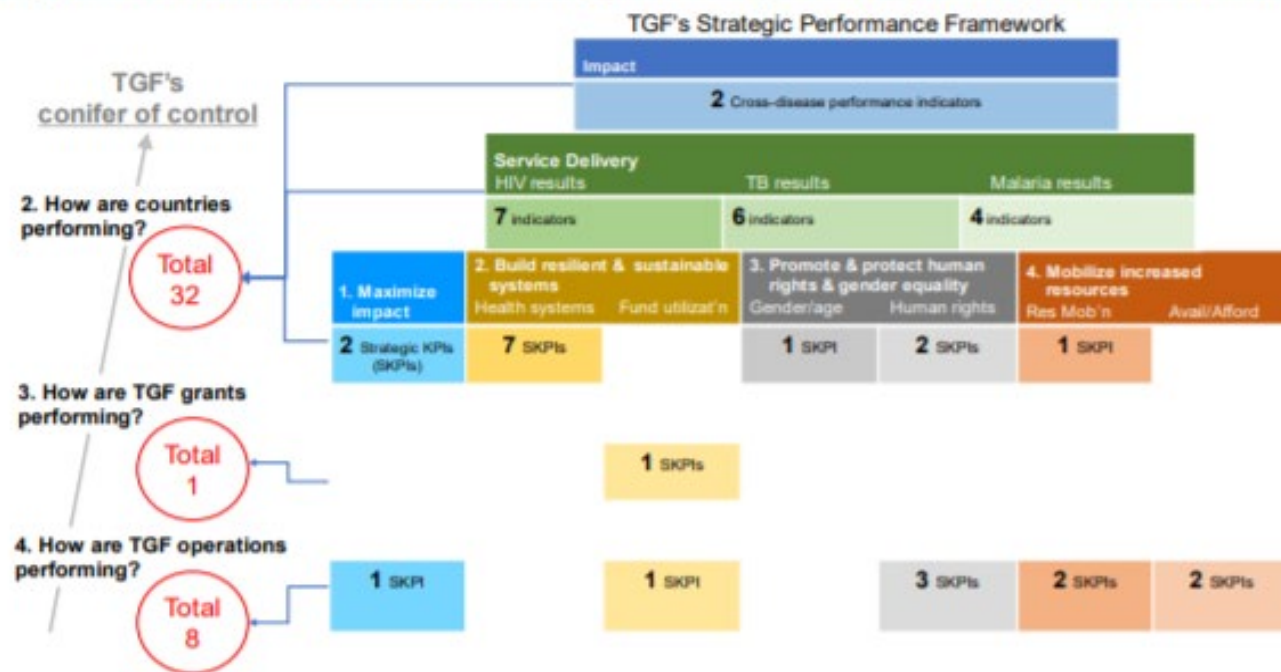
TGF's Strategic Performance Framework

TGF's conifer of control

Impact

2 Cross-disease performance indicators

Service Delivery
HIV results TB results Malaria results

7 indicators | 6 indicators | 4 indicators

2. How are countries performing?

Total 32

1. Maximize impact

2. Build resilient & sustainable systems
Health systems Fund utilizat'n

3. Promote & protect human rights & gender equality
Gender/age Human rights

4. Mobilize increased resources
Res Mob'n Avail/Afford

2 Strategic KPIs (SKPIs) | 7 SKPIs | 1 SKPI | 2 SKPIs | 1 SKPI

3. How are TGF grants performing?

Total 1

1 SKPIs

4. How are TGF operations performing?

Total 8

1 SKPI | 1 SKPI | 3 SKPIs | 2 SKPIs | 2 SKPIs